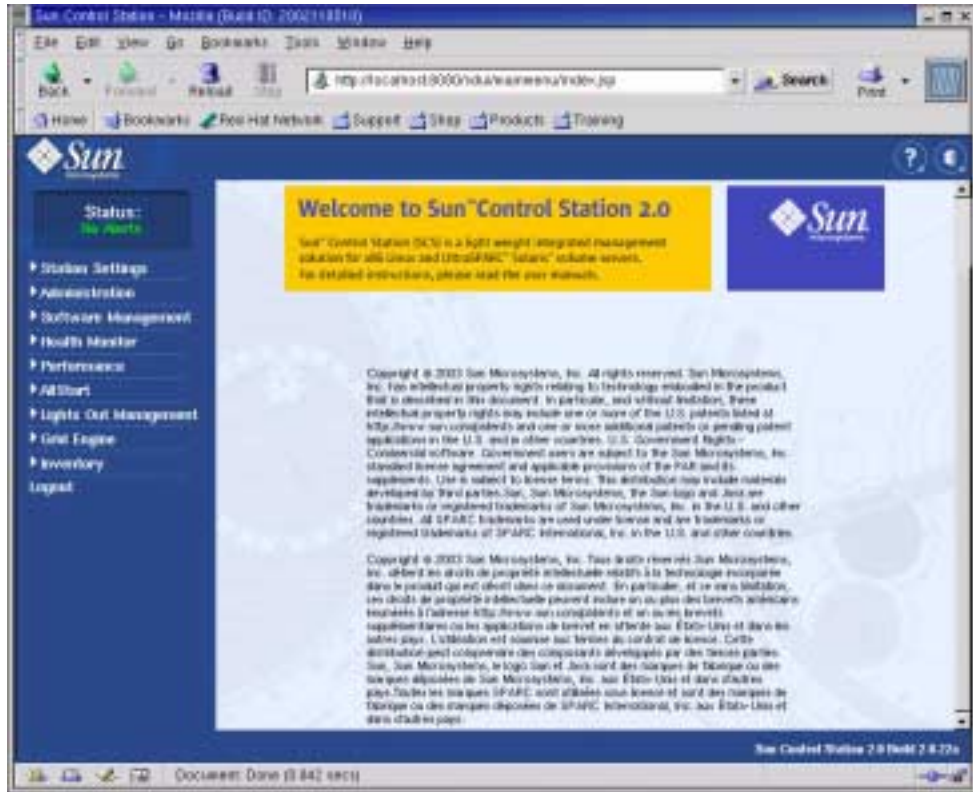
Sun Control Station - Mozilla (Build ID: 2002111810)

File Edit View Go Bookmarks Tools Window Help

Back Forward Reload Stop http://localhost:8080/sdui/mainmenu/index.jsp Search Print

Home Bookmarks Red Hat Network Support Shop Products Training

Sun

Status:
No Alerts

Station Settings
Administration
Software Management
Health Monitor
Performance
AllStart
Lights Out Management
Grid Engine
Inventory
Logout

Welcome to Sun™Control Station 2.0

Sun™ Control Station (SCS) is a light weight integrated management solution for x86 Linux and UltraSPARC™ Solaris™ volume servers. For detailed instructions, please read the user manuals.

Sun

Copyright © 2003 Sun Microsystems, Inc. All rights reserved. Sun Microsystems, Inc. has intellectual property rights relating to technology embodied in the product that is described in this document. In particular, and without limitation, these intellectual property rights may include one or more of the U.S. patents listed at http://www.sun.com/patents and one or more additional patents or pending patent applications in the U.S. and in other countries. U.S. Government Rights - Commercial software. Government users are subject to the Sun Microsystems, Inc. standard license agreement and applicable provisions of the FAR and its supplements. Use is subject to license terms. This distribution may include materials developed by third parties. Sun, Sun Microsystems, the Sun logo and Java are trademarks or registered trademarks of Sun Microsystems, Inc. in the U.S. and other countries. All SPARC trademarks are used under license and are trademarks or registered trademarks of SPARC International, Inc. in the U.S. and other countries.

Copyright © 2003 Sun Microsystems, Inc. Tous droits réservés Sun Microsystems, Inc. détient les droits de propriété intellectuelle relatifs à la technologie incorporée dans le produit qui est décrit dans ce document. En particulier, et ce sans limitation, ces droits de propriété intellectuelle peuvent inclure un ou plus des brevets américains énumérés à l'adresse http://www.sun.com/patents et un ou les brevets supplémentaires ou les applications de brevet en attente aux États-Unis et dans les autres pays. L'utilisation est soumise aux termes du contrat de licence. Cette distribution peut comprendre des composants développés par des tierces parties. Sun, Sun Microsystems, le logo Sun et Java sont des marques de fabrique ou des marques déposées de Sun Microsystems, Inc. aux États-Unis et dans d'autres pays. Toutes les marques SPARC sont utilisées sous licence et sont des marques de fabrique ou des marques déposées de SPARC International, Inc. aux États-Unis et dans d'autres pays.

Sun Control Station 2.0 Build 2.0.22a

Document: Done (0.842 secs)